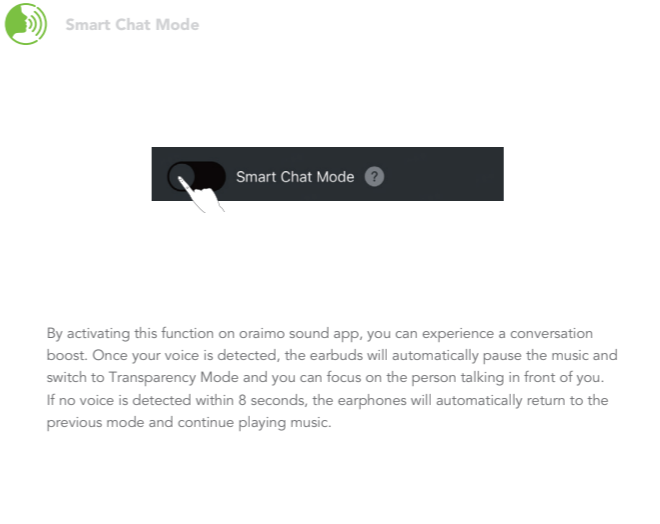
Smart Chat Mode

Smart Chat Mode ?

By activating this function on oraimo sound app, you can experience a conversation boost. Once your voice is detected, the earbuds will automatically pause the music and switch to Transparency Mode and you can focus on the person talking in front of you. If no voice is detected within 8 seconds, the earphones will automatically return to the previous mode and continue playing music.